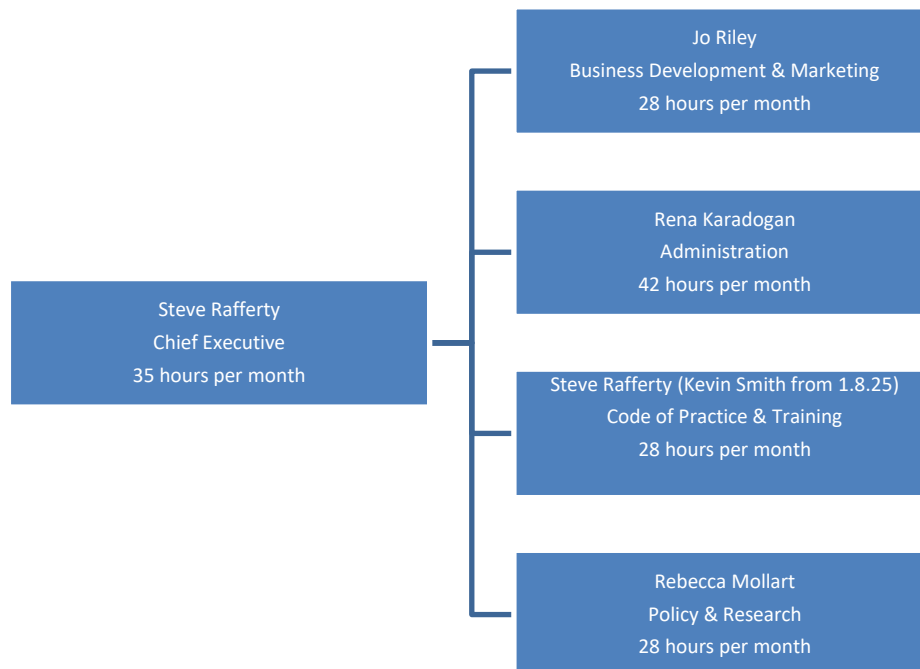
Steve Rafferty
Chief Executive
35 hours per month

Jo Riley
Business Development & Marketing
28 hours per month

Rena Karadogan
Administration
42 hours per month

Steve Rafferty (Kevin Smith from 1.8.25)
Code of Practice & Training
28 hours per month

Rebecca Mollart
Policy & Research
28 hours per month